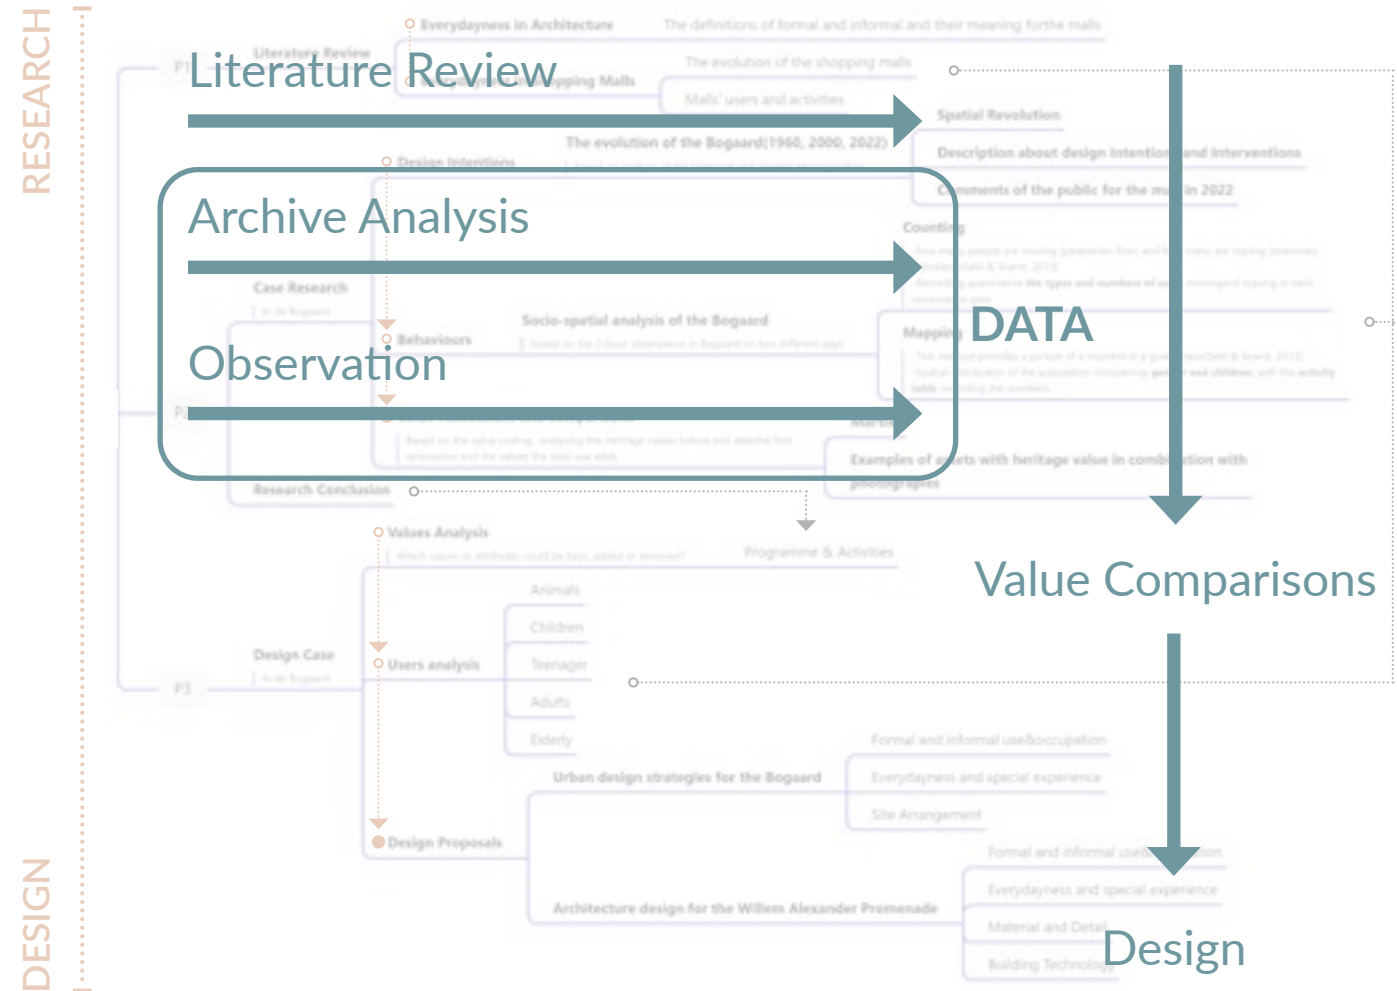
RESEARCH

Literature Review

Archive Analysis

Observation

DATA

Value Comparisons

Design

DESIGN

Everydayness in Architecture
The definitions of formal and informal and their meaning for the malls
Literature Review
The evolution of the shopping malls
Malls' users and activities
Spatial Revolution
The evolution of the Bogaard(1960, 2000, 2022)
Description about design intentions and interventions
Design Intentions
Comments of the public for the mall in 2022
Counting
Case Research
Socio-spatial analysis of the Bogaard
Behaviours
Mapping
Research Conclusion
Examples of assets with heritage value in combination with photographs
Values Analysis
Programme & Activities
Animals
Children
Teenager
Design Case
Users analysis
P1
P3
Adults
Elderly
Formal and informal use&occupation
Urban design strategies for the Bogaard
Everydayness and special experience
Site Arrangement
Design Proposals
Formal and informal use
Everydayness and special experience
Architecture design for the Willem Alexander Promenade
Material and Detail
Building Technology